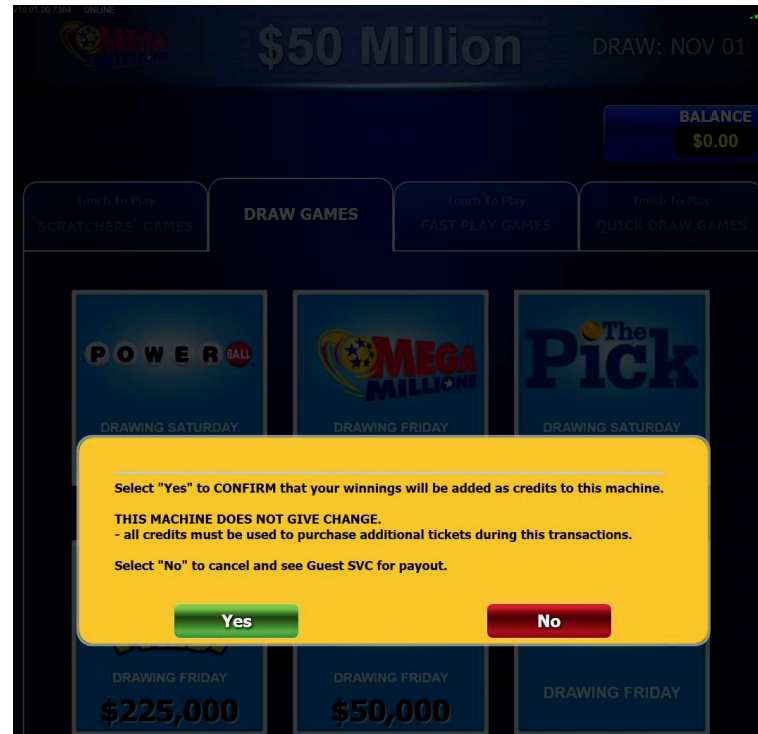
10.01.00.7304 ONLINE

MEGA MILLIONS

$50 Million

DRAW: NOV 01

BALANCE
$0.00

Touch To Play
SCRATCHERS GAMES

DRAW GAMES

Touch To Play
FAST PLAY GAMES

Touch To Play
QUICK DRAW GAMES

POWERBALL

DRAWING SATURDAY

MEGA MILLIONS

DRAWING FRIDAY

The Pick

DRAWING SATURDAY

Select "Yes" to CONFIRM that your winnings will be added as credits to this machine.

THIS MACHINE DOES NOT GIVE CHANGE.
- all credits must be used to purchase additional tickets during this transactions.

Select "No" to cancel and see Guest SVC for payout.

Yes

No

DRAWING FRIDAY
$225,000

DRAWING FRIDAY
$50,000

DRAWING FRIDAY